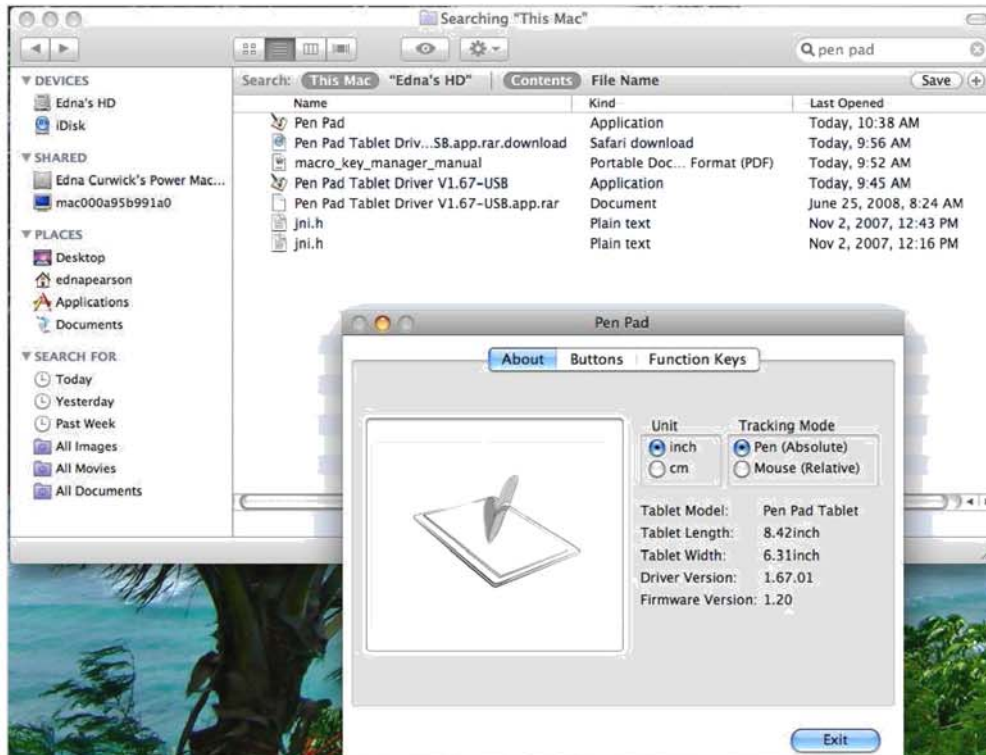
Searching "This Mac"

pen pad

DEVICES
Edna's HD
iDisk
SHARED
Edna Curwick's Power Mac...
mac000a95b991a0
PLACES
Desktop
ednapearson
Applications
Documents
SEARCH FOR
Today
Yesterday
Past Week
All Images
All Movies
All Documents

Search: This Mac "Edna's HD" Contents File Name Save

| Name | Kind | Last Opened |
|---|---|---|
| Pen Pad | Application | Today, 10:38 AM |
| Pen Pad Tablet Driv...SB.app.rar.download | Safari download | Today, 9:56 AM |
| macro_key_manager_manual | Portable Doc... Format (PDF) | Today, 9:52 AM |
| Pen Pad Tablet Driver V1.67-USB | Application | Today, 9:45 AM |
| Pen Pad Tablet Driver V1.67-USB.app.rar | Document | June 25, 2008, 8:24 AM |
| jni.h | Plain text | Nov 2, 2007, 12:43 PM |
| jni.h | Plain text | Nov 2, 2007, 12:16 PM |

Pen Pad

About Buttons Function Keys

Unit
inch
cm

Tracking Mode
Pen (Absolute)
Mouse (Relative)

Tablet Model: Pen Pad Tablet
Tablet Length: 8.42inch
Tablet Width: 6.31inch
Driver Version: 1.67.01
Firmware Version: 1.20

Exit